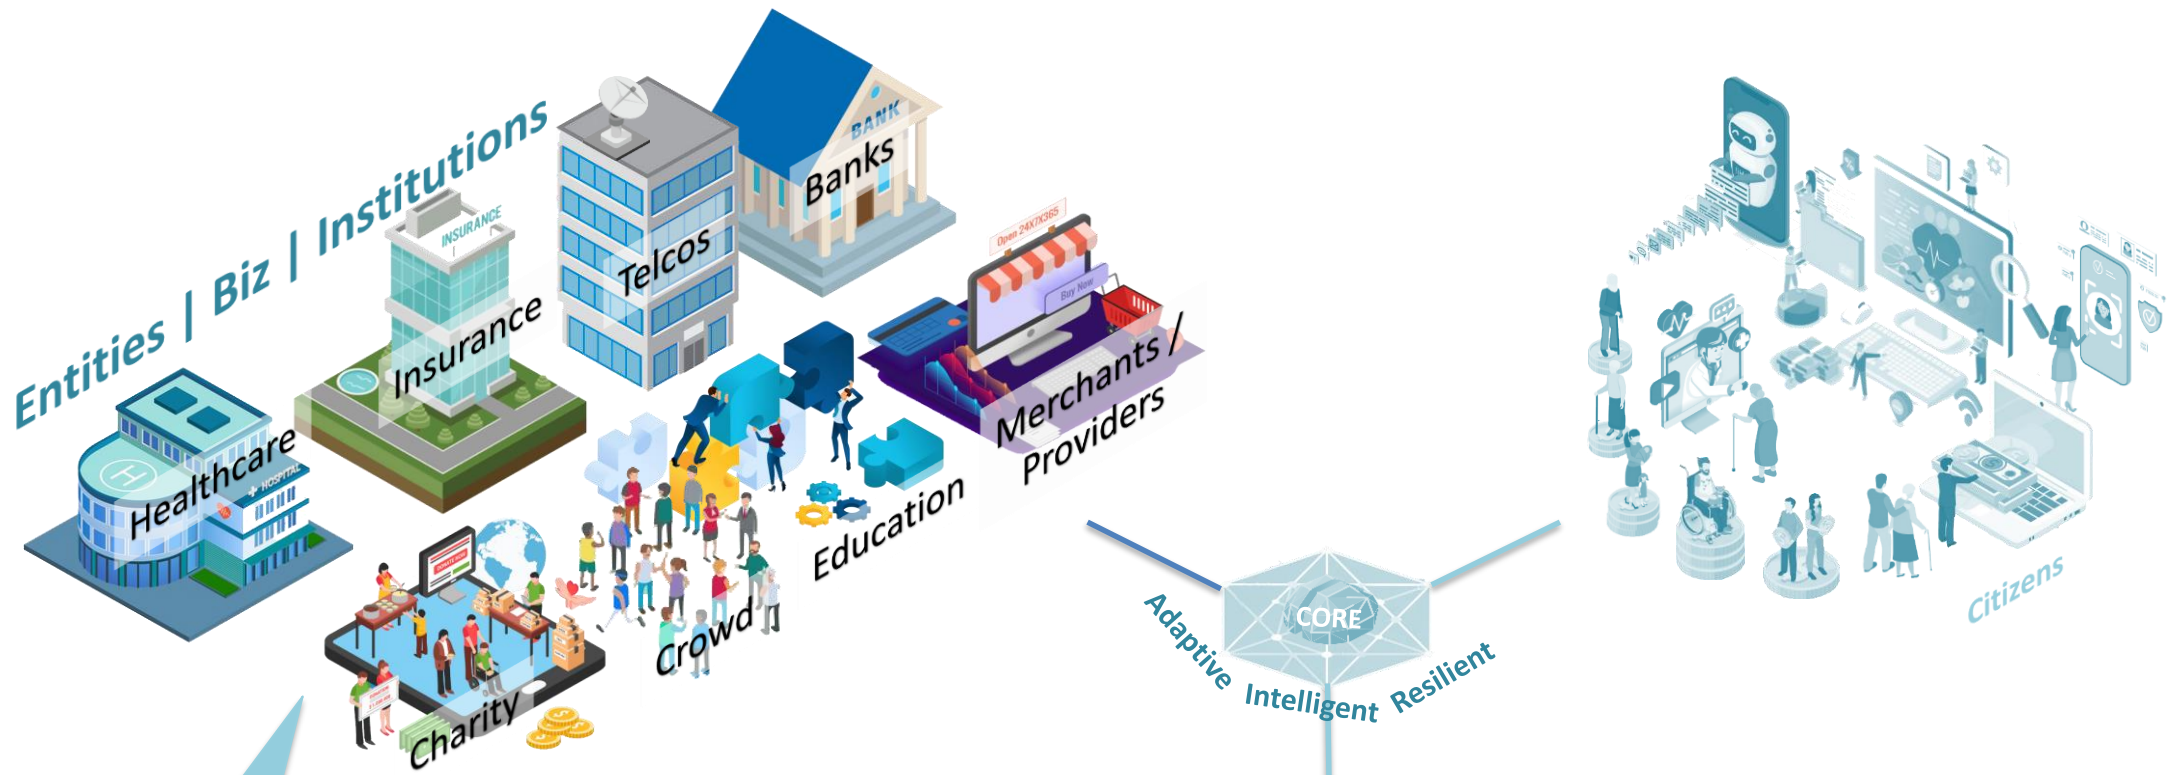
Entities | Biz | Institutions

INSURANCE

BANK

Banks

Telcos

Insurance

Open 24X7X365

Buy Now

Merchants / Providers

Healthcare

HOSPITAL

Education

Crowd

Charity

CORE

Adaptive Intelligent Resilient

Citizens